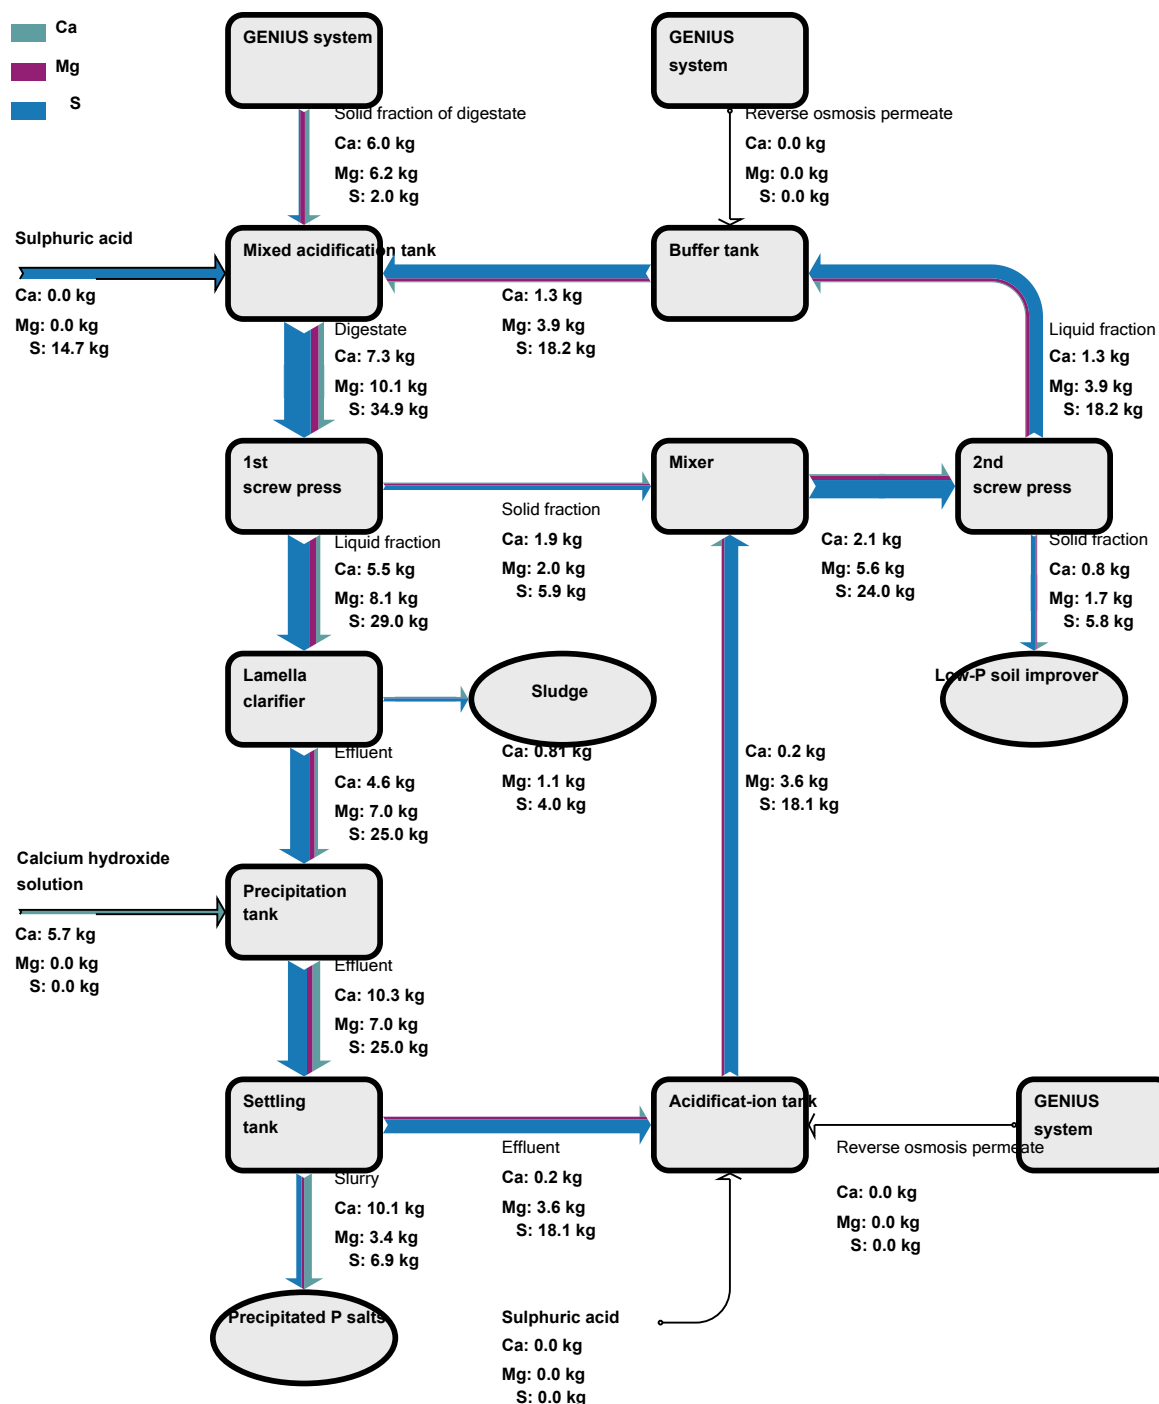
Ca
Mg
S

GENIUS system

GENIUS system

Solid fraction of digestate
Ca: 6.0 kg
Mg: 6.2 kg
S: 2.0 kg

Reverse osmosis permeate
Ca: 0.0 kg
Mg: 0.0 kg
S: 0.0 kg

Sulphuric acid
Ca: 0.0 kg
Mg: 0.0 kg
S: 14.7 kg

Mixed acidification tank

Buffer tank

Ca: 1.3 kg
Mg: 3.9 kg
S: 18.2 kg

Digestate
Ca: 7.3 kg
Mg: 10.1 kg
S: 34.9 kg

Liquid fraction
Ca: 1.3 kg
Mg: 3.9 kg
S: 18.2 kg

1st screw press

Mixer

2nd screw press

Solid fraction
Ca: 1.9 kg
Mg: 2.0 kg
S: 5.9 kg

Ca: 2.1 kg
Mg: 5.6 kg
S: 24.0 kg

Solid fraction
Ca: 0.8 kg
Mg: 1.7 kg
S: 5.8 kg

Liquid fraction
Ca: 5.5 kg
Mg: 8.1 kg
S: 29.0 kg

Lamella clarifier

Sludge

Low-P soil improver

Effluent
Ca: 4.6 kg
Mg: 7.0 kg
S: 25.0 kg

Ca: 0.81 kg
Mg: 1.1 kg
S: 4.0 kg

Ca: 0.2 kg
Mg: 3.6 kg
S: 18.1 kg

Calcium hydroxide solution
Ca: 5.7 kg
Mg: 0.0 kg
S: 0.0 kg

Precipitation tank

Effluent
Ca: 10.3 kg
Mg: 7.0 kg
S: 25.0 kg

Settling tank

Acidificat-ion tank

GENIUS system

Effluent
Ca: 0.2 kg
Mg: 3.6 kg
S: 18.1 kg

Reverse osmosis permeate
Ca: 0.0 kg
Mg: 0.0 kg
S: 0.0 kg

Slurry
Ca: 10.1 kg
Mg: 3.4 kg
S: 6.9 kg

Precipitated P salts

Sulphuric acid
Ca: 0.0 kg
Mg: 0.0 kg
S: 0.0 kg